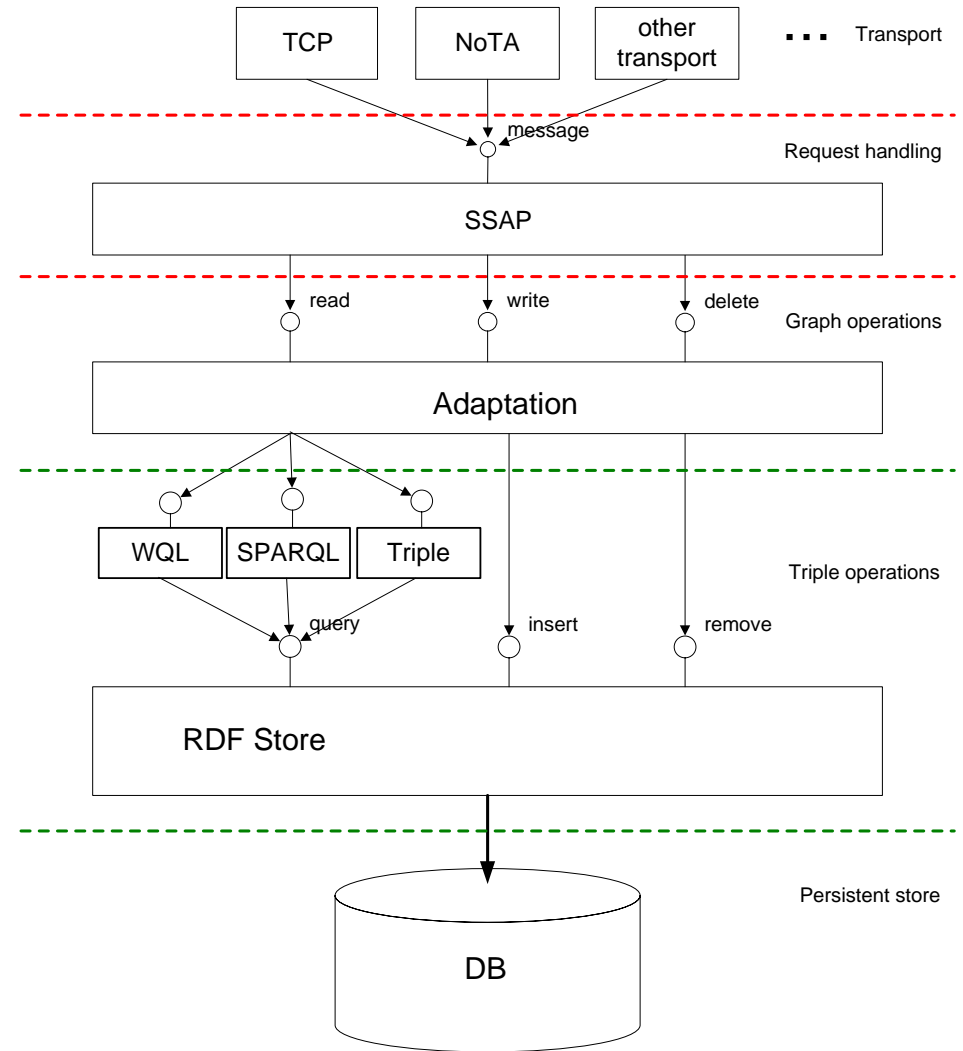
TCP

NoTA

other transport

...

Transport

message

Request handling

SSAP

read

write

delete

Graph operations

Adaptation

WQL

SPARQL

Triple

Triple operations

query

insert

remove

RDF Store

Persistent store

DB